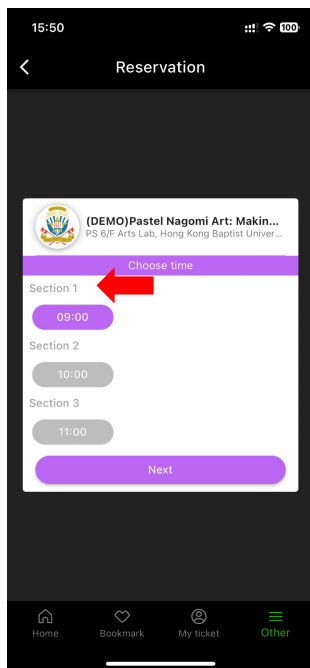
15:50

100

Reservation

(DEMO)Pastel Nagomi Art: Makin...
PS 6/F Arts Lab, Hong Kong Baptist Univer...

Choose time

Section 1

09:00

Section 2

10:00

Section 3

11:00

Next

Home

Bookmark

My ticket

Other